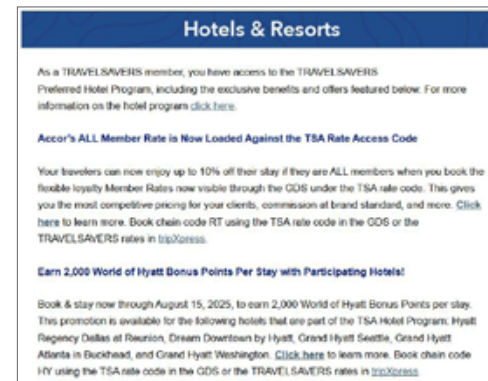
Hotels & Resorts

As a TRAVELSAVERS member, you have access to the TRAVELSAVERS Preferred Hotel Program, including the exclusive benefits and offers featured below. For more information on the hotel program click here.

Accor's ALL Member Rate is Now Loaded Against the TSA Rate Access Code

Your travelers can now enjoy up to 10% off their stay if they are ALL members when you book the flexible loyalty Member Rates now visible through the GDS under the TSA rate code. This gives you the most competitive pricing for your clients, commission at brand standard, and more. Click here to learn more. Book chain code RT using the TSA rate code in the GDS or the TRAVELSAVERS rates in tripXpress.

Earn 2,000 World of Hyatt Bonus Points Per Stay with Participating Hotels!

Book & stay now through August 15, 2025, to earn 2,000 World of Hyatt Bonus Points per stay. This promotion is available for the following hotels that are part of the TSA Hotel Program: Hyatt Regency Dallas at Reunion, Dream Downtown by Hyatt, Grand Hyatt Seattle, Grand Hyatt Atlanta in Buckhead, and Grand Hyatt Washington. Click here to learn more. Book chain code HY using the TSA rate code in the GDS or the TRAVELSAVERS rates in tripXpress.